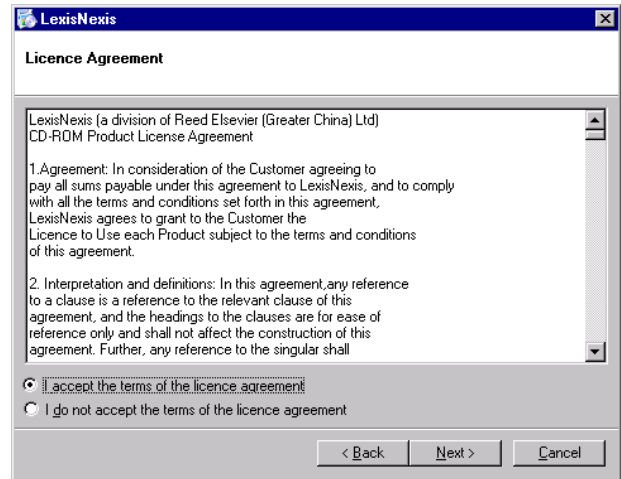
LexisNexis

Licence Agreement

LexisNexis (a division of Reed Elsevier (Greater China) Ltd)
CD-ROM Product License Agreement

1.Agreement: In consideration of the Customer agreeing to pay all sums payable under this agreement to LexisNexis, and to comply with all the terms and conditions set forth in this agreement, LexisNexis agrees to grant to the Customer the Licence to Use each Product subject to the terms and conditions of this agreement.

2. Interpretation and definitions: In this agreement,any reference to a clause is a reference to the relevant clause of this agreement, and the headings to the clauses are for ease of reference only and shall not affect the construction of this agreement. Further, any reference to the singular shall

I accept the terms of the licence agreement

I do not accept the terms of the licence agreement

< Back

Next >

Cancel